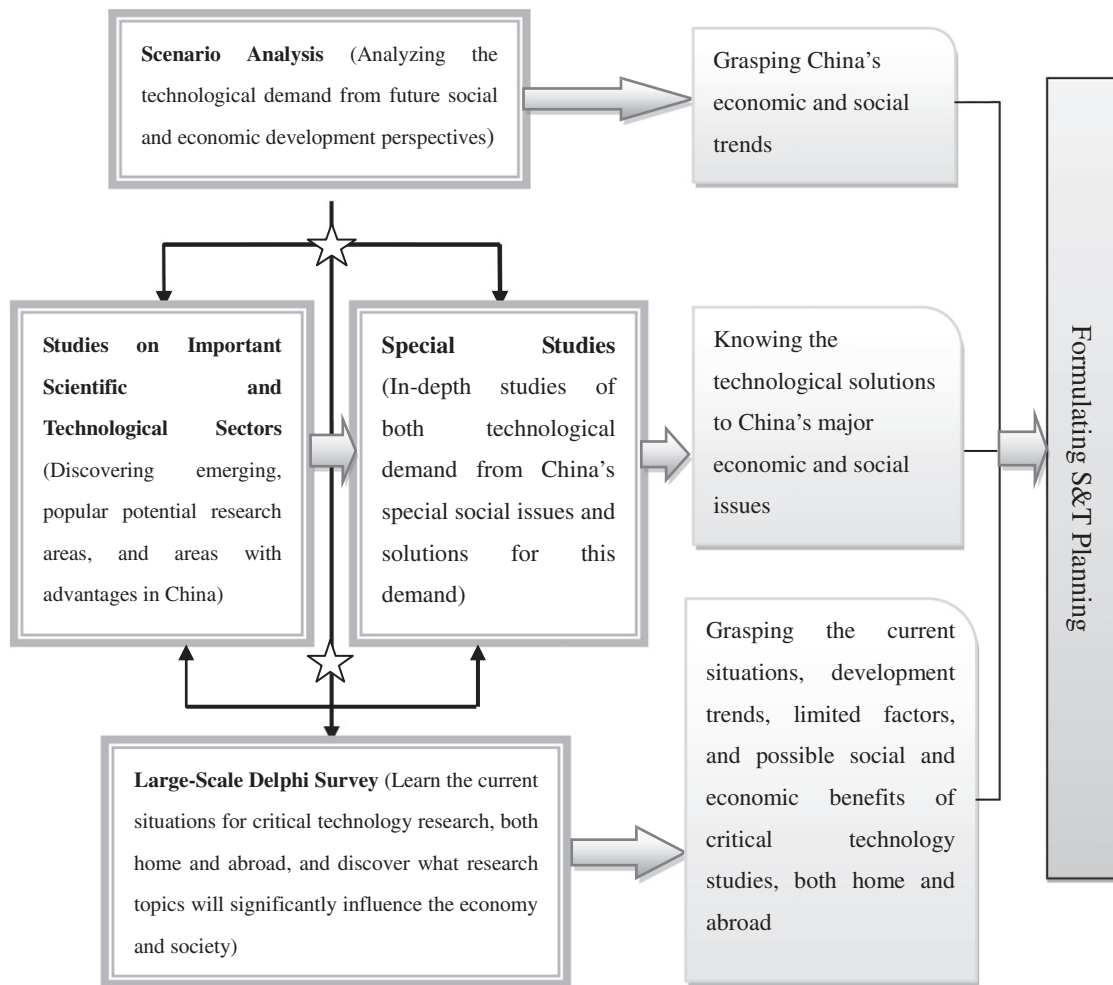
**Scenario Analysis** (Analyzing the technological demand from future social and economic development perspectives)

Grasping China's economic and social trends

**Studies on Important Scientific and Technological Sectors** (Discovering emerging, popular potential research areas, and areas with advantages in China)

**Special Studies** (In-depth studies of both technological demand from China's special social issues and solutions for this demand)

Knowing the technological solutions to China's major economic and social issues

Grasping the current situations, development trends, limited factors, and possible social and economic benefits of critical technology studies, both home and abroad

**Large-Scale Delphi Survey** (Learn the current situations for critical technology research, both home and abroad, and discover what research topics will significantly influence the economy and society)

Formulating S&T Planning